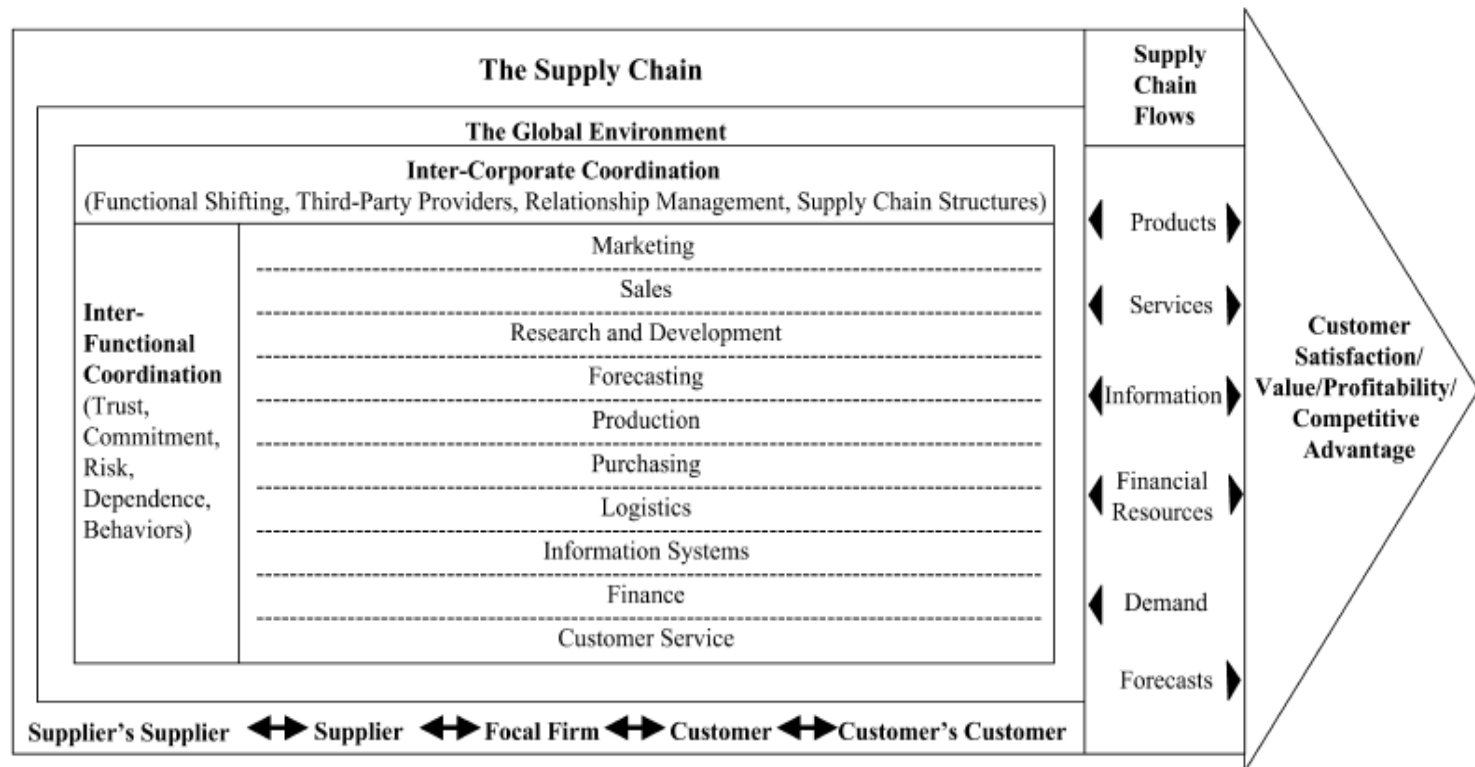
The Supply Chain

Supply Chain Flows

The Global Environment

Inter-Corporate Coordination
(Functional Shifting, Third-Party Providers, Relationship Management, Supply Chain Structures)

Inter-Functional Coordination (Trust, Commitment, Risk, Dependence, Behaviors)

Marketing
Sales
Research and Development
Forecasting
Production
Purchasing
Logistics
Information Systems
Finance
Customer Service

Products
Services
Information
Financial Resources
Demand
Forecasts

Customer Satisfaction/ Value/Profitability/ Competitive Advantage

Supplier's Supplier Supplier Focal Firm Customer Customer's Customer